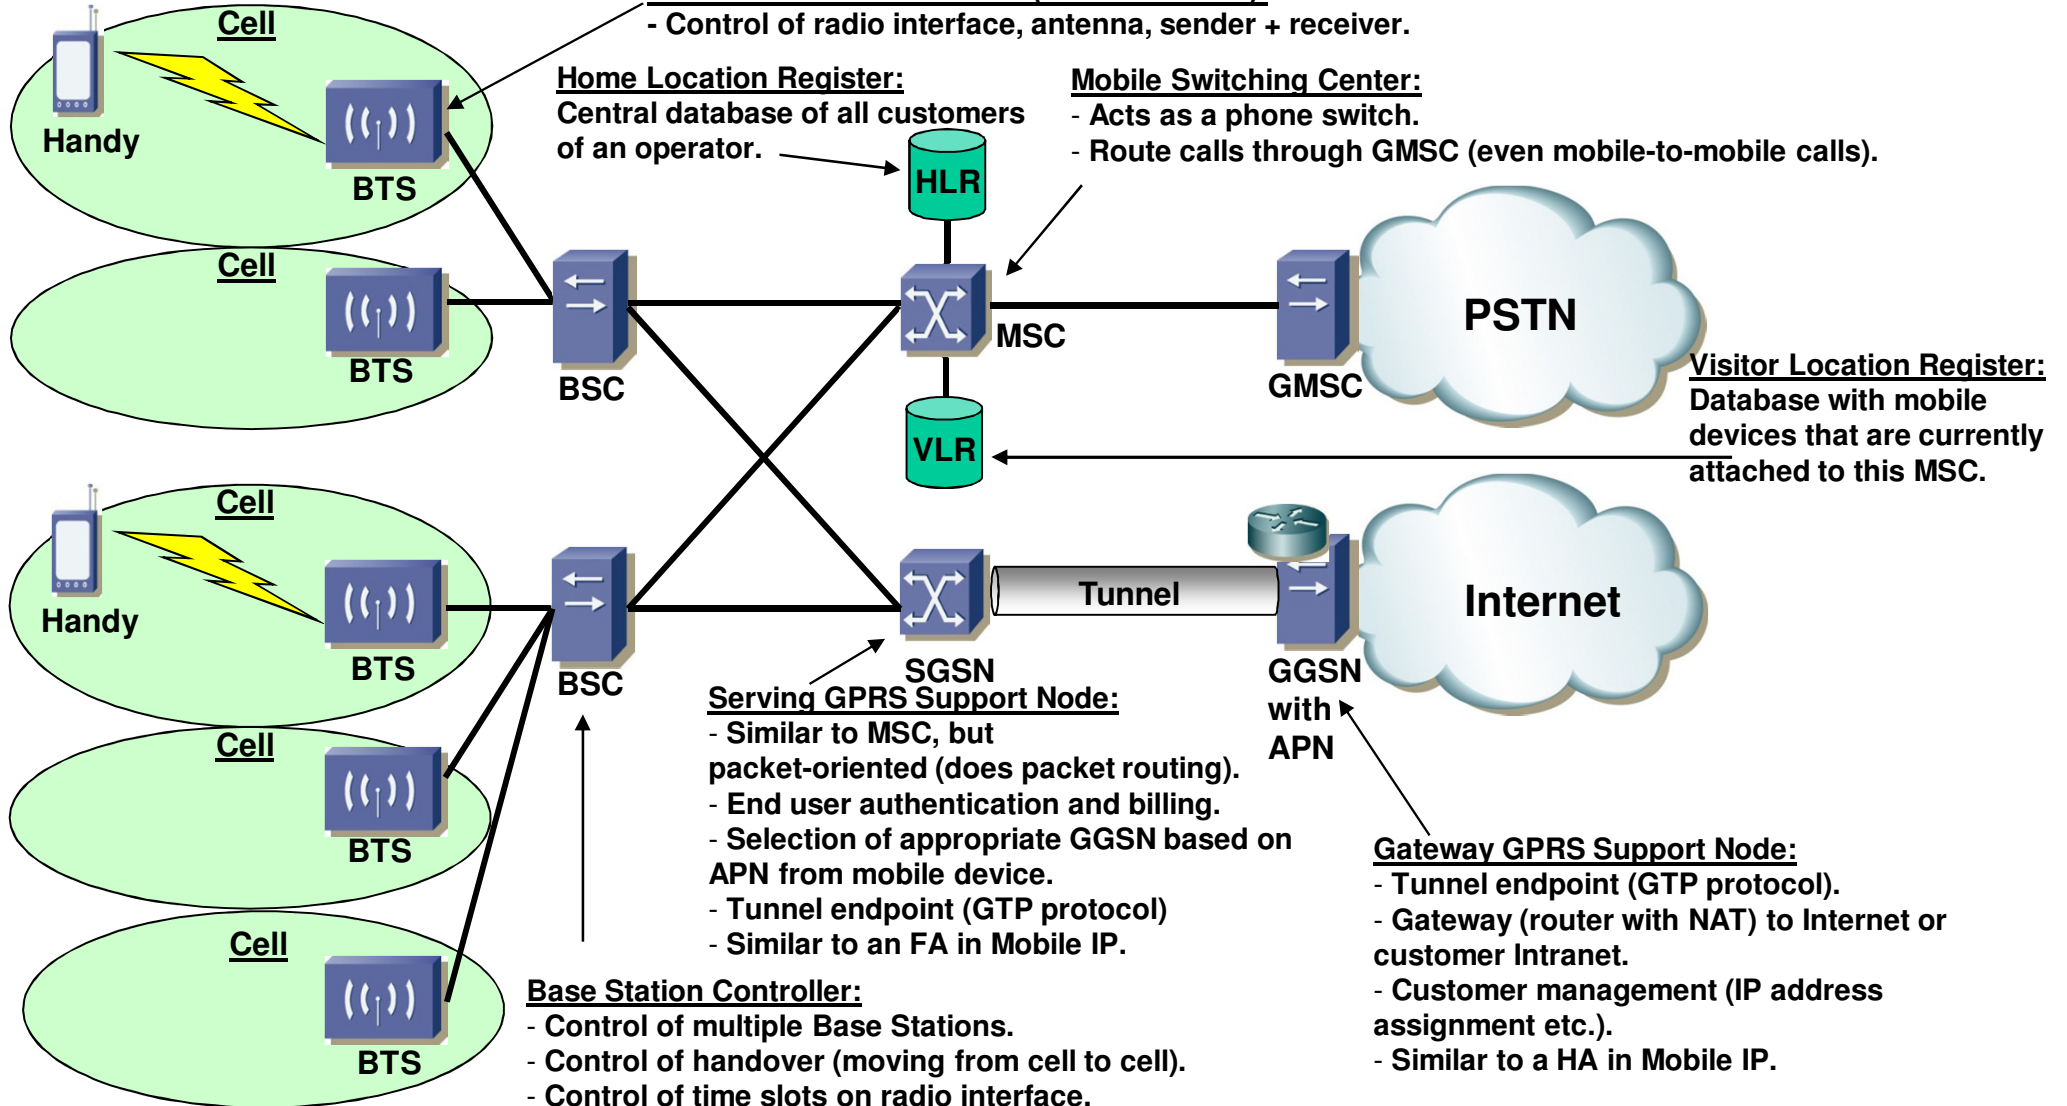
- Control of radio interface, antenna, sender + receiver.

Cell

Handy

BTS

Home Location Register:
Central database of all customers of an operator.

HLR

Mobile Switching Center:
- Acts as a phone switch.
- Route calls through GMSC (even mobile-to-mobile calls).

Cell

BTS

BSC

MSC

GMSC

PSTN

Visitor Location Register:
Database with mobile devices that are currently attached to this MSC.

VLR

Cell

Handy

BTS

BSC

SGSN

Tunnel

Internet

GGSN with APN

Serving GPRS Support Node:
- Similar to MSC, but packet-oriented (does packet routing).
- End user authentication and billing.
- Selection of appropriate GGSN based on APN from mobile device.
- Tunnel endpoint (GTP protocol)
- Similar to an FA in Mobile IP.

Cell

BTS

Cell

BTS

Gateway GPRS Support Node:
- Tunnel endpoint (GTP protocol).
- Gateway (router with NAT) to Internet or customer Intranet.
- Customer management (IP address assignment etc.).
- Similar to a HA in Mobile IP.

Base Station Controller:
- Control of multiple Base Stations.
- Control of handover (moving from cell to cell).
- Control of time slots on radio interface.